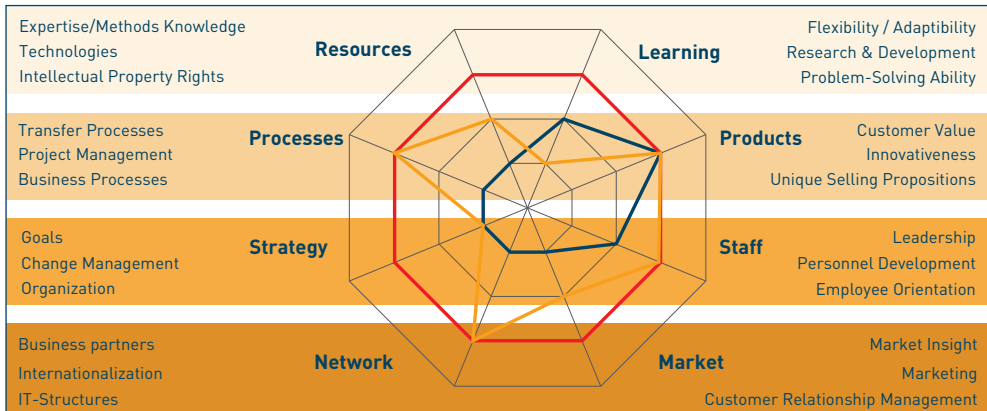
Expertise/Methods Knowledge
Technologies
Intellectual Property Rights

Resources

Learning

Flexibility / Adaptibility
Research & Development
Problem-Solving Ability

Transfer Processes
Project Management
Business Processes

Processes

Products

Customer Value
Innovativeness
Unique Selling Propositions

Goals
Change Management
Organization

Strategy

Staff

Leadership
Personnel Development
Employee Orientation

Business partners
Internationalization
IT-Structures

Network

Market

Market Insight
Marketing
Customer Relationship Management